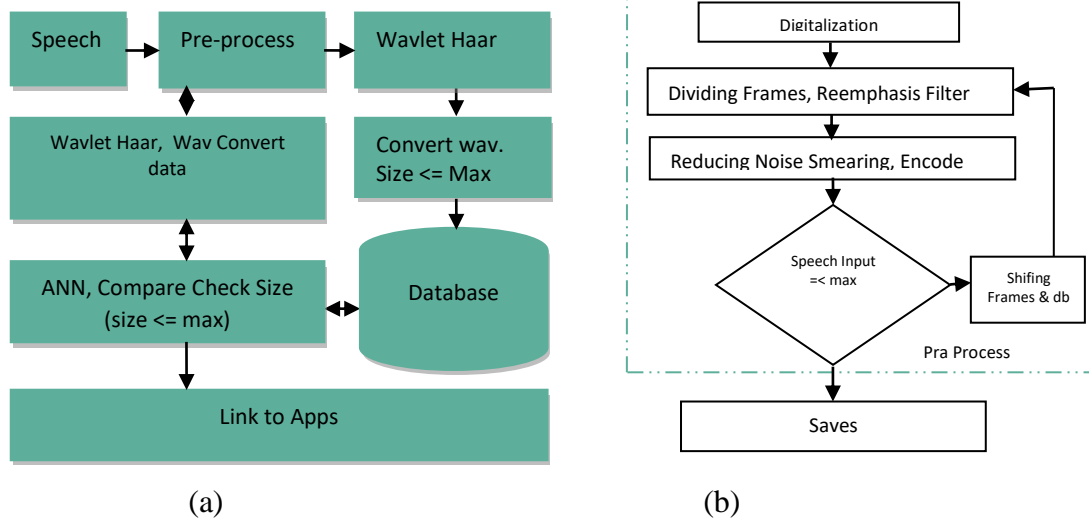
Speech

Pre-process

Wavlet Haar

Wavlet Haar, Wav Convert data

Convert wav. Size <= Max

ANN, Compare Check Size (size <= max)

Database

Link to Apps

(a)

Digitalization

Dividing Frames, Reemphasis Filter

Reducing Noise Smearing, Encode

Speech Input =< max

Shifing Frames & db

Pra Process

Saves

(b)